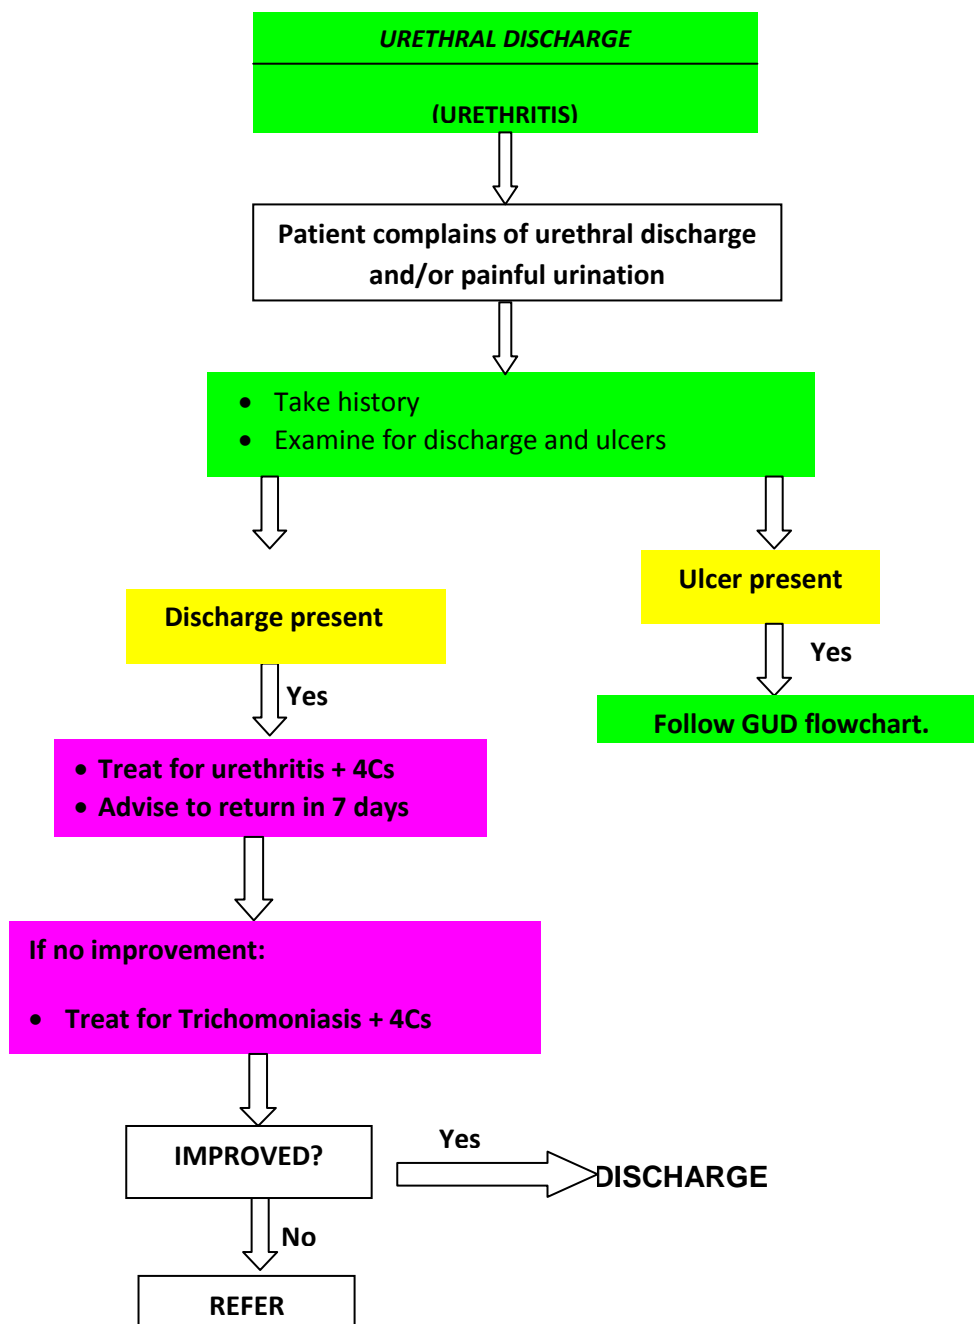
URETHRAL DISCHARGE

(URETHRITIS)

Patient complains of urethral discharge and/or painful urination

- Take history
- Examine for discharge and ulcers

Discharge present

Yes

- Treat for urethritis + 4Cs
- Advise to return in 7 days

If no improvement:

- Treat for Trichomoniasis + 4Cs

IMPROVED?

Yes

DISCHARGE

No

REFER

Ulcer present

Yes

Follow GUD flowchart.